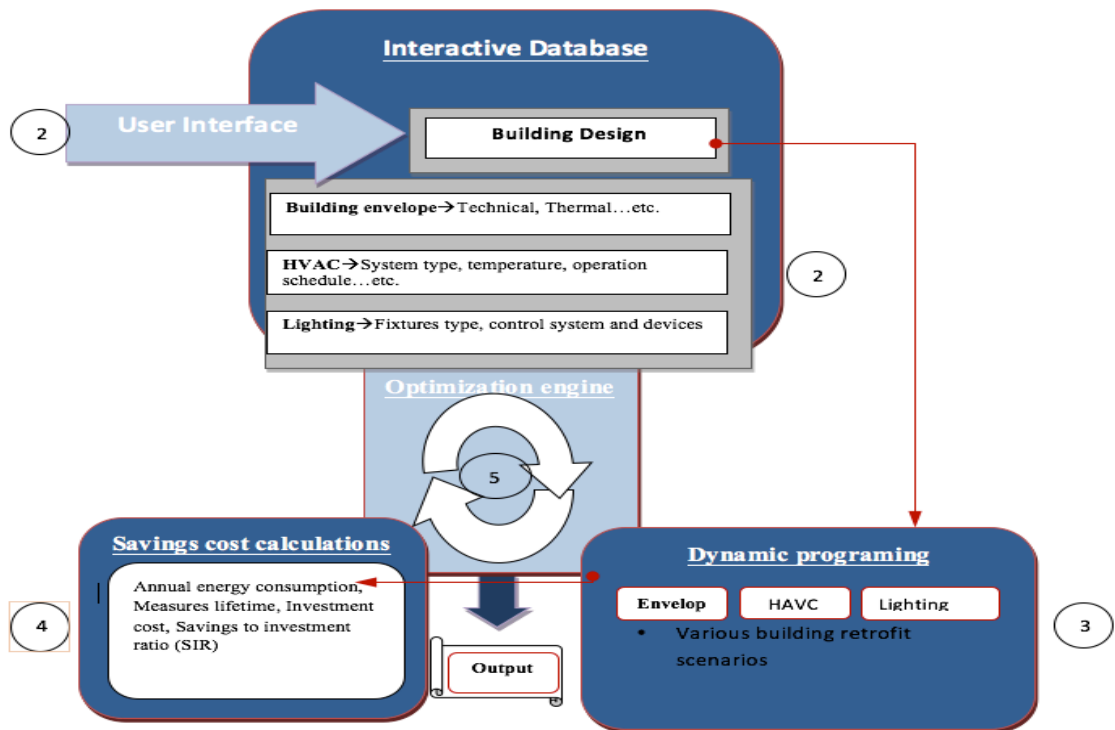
Interactive Database

2

User Interface

Building Design

Building envelope→Technical, Thermal…etc.

HVAC→System type, temperature, operation schedule…etc.

2

Lighting→Fixtures type, control system and devices

Optimization engine

5

Savings cost calculations

Annual energy consumption, Measures lifetime, Investment cost, Savings to investment ratio (SIR)

4

Output

Dynamic programing

Envelop

HAVC

Lighting

• Various building retrofit scenarios

3